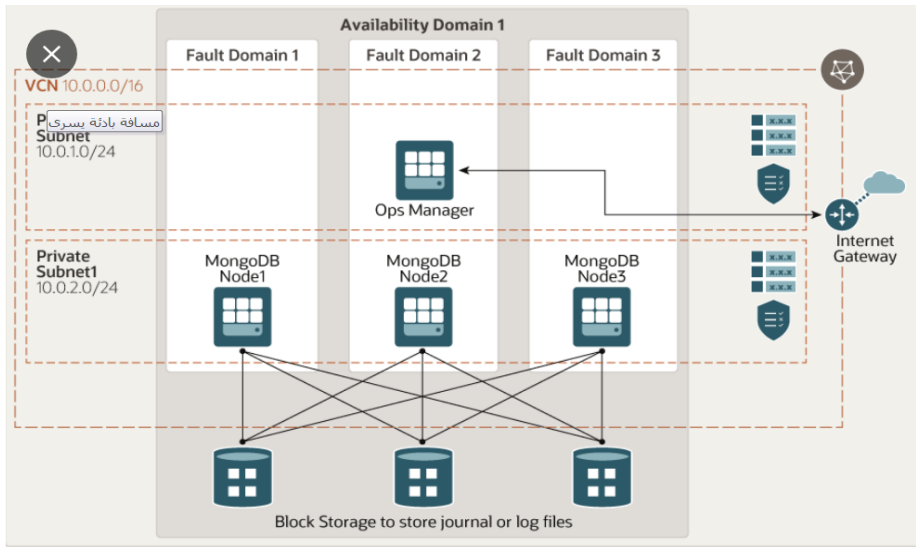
Availability Domain 1

Fault Domain 1

Fault Domain 2

Fault Domain 3

VCN 10.0.0.0/16

P مسافة بادئة يسرى
Subnet
10.0.1.0/24

x.x.x
x.x.x
x.x.x

Ops Manager

Internet Gateway

Private Subnet1
10.0.2.0/24

MongoDB Node1

MongoDB Node2

MongoDB Node3

x.x.x
x.x.x
x.x.x

Block Storage to store journal or log files